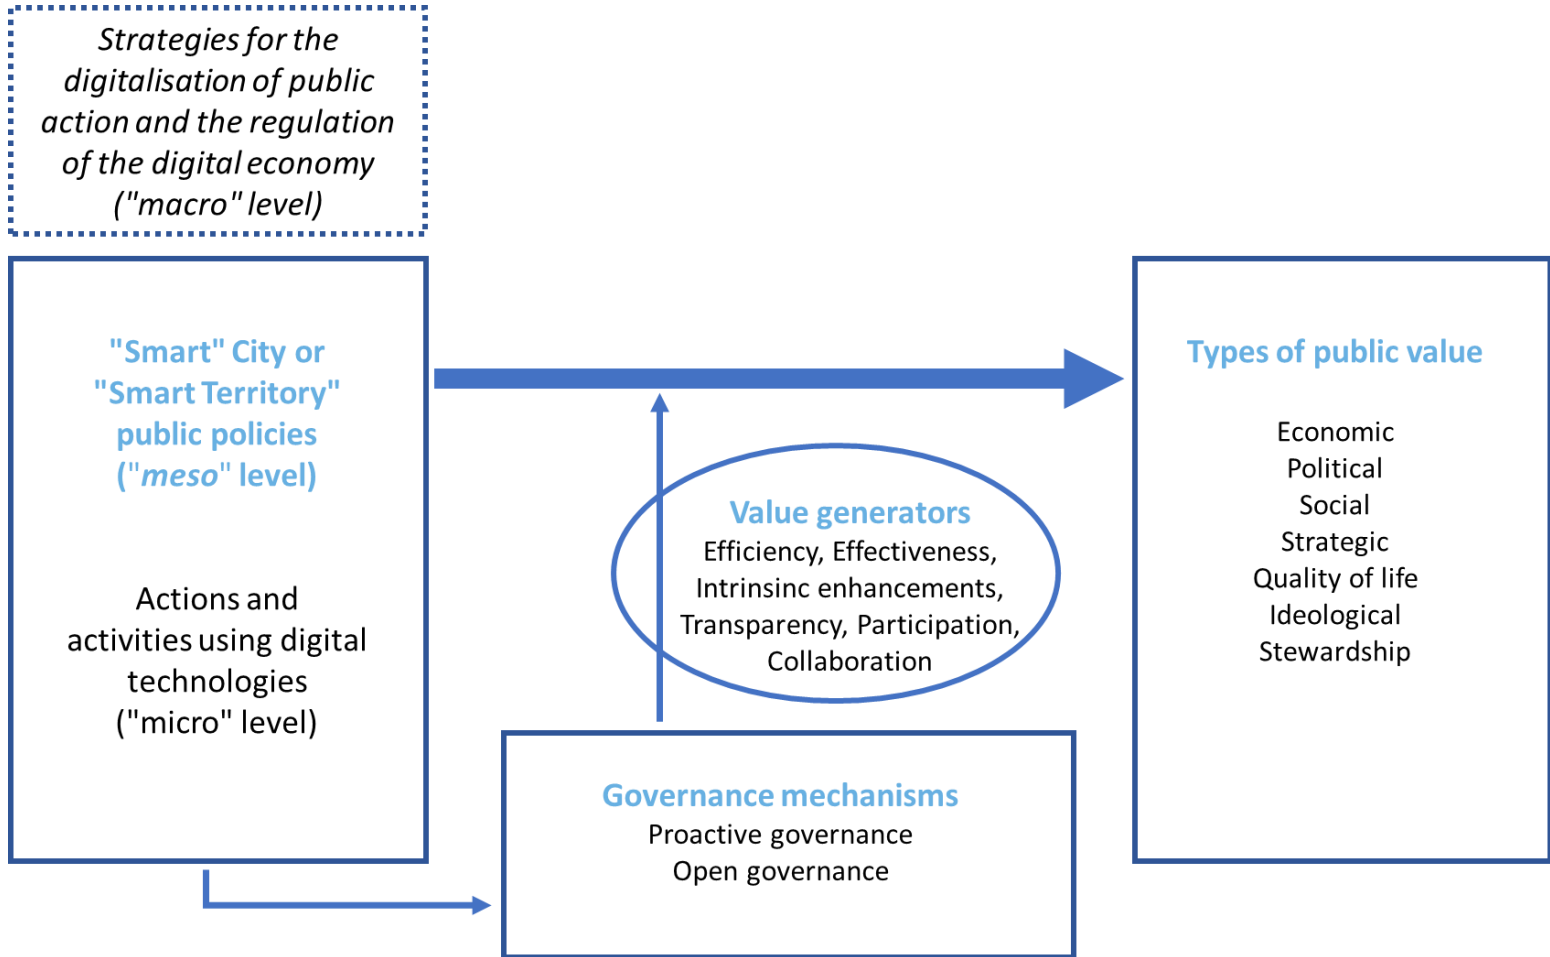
Strategies for the digitalisation of public action and the regulation of the digital economy ("macro" level)

"Smart" City or "Smart Territory" public policies ("meso" level)

Actions and activities using digital technologies ("micro" level)

Value generators
Efficiency, Effectiveness, Intrinsinc enhancements, Transparency, Participation, Collaboration

Governance mechanisms
Proactive governance
Open governance

Types of public value

Economic
Political
Social
Strategic
Quality of life
Ideological
Stewardship